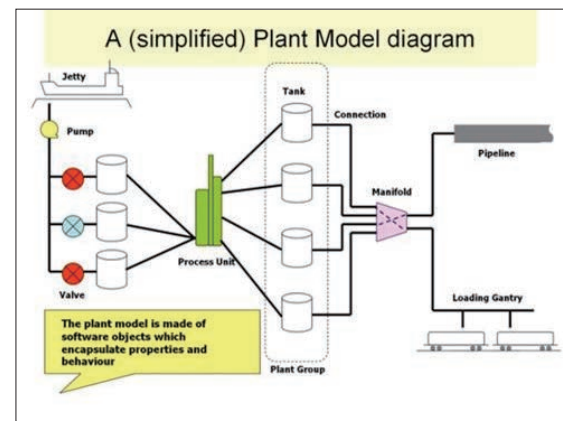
A (simplified) Plant Model diagram

Jetty

Pump

Valve

Process Unit

Tank

Connection

Manifold

Pipeline

Loading Gantry

Plant Group

The plant model is made of software objects which encapsulate properties and behaviour